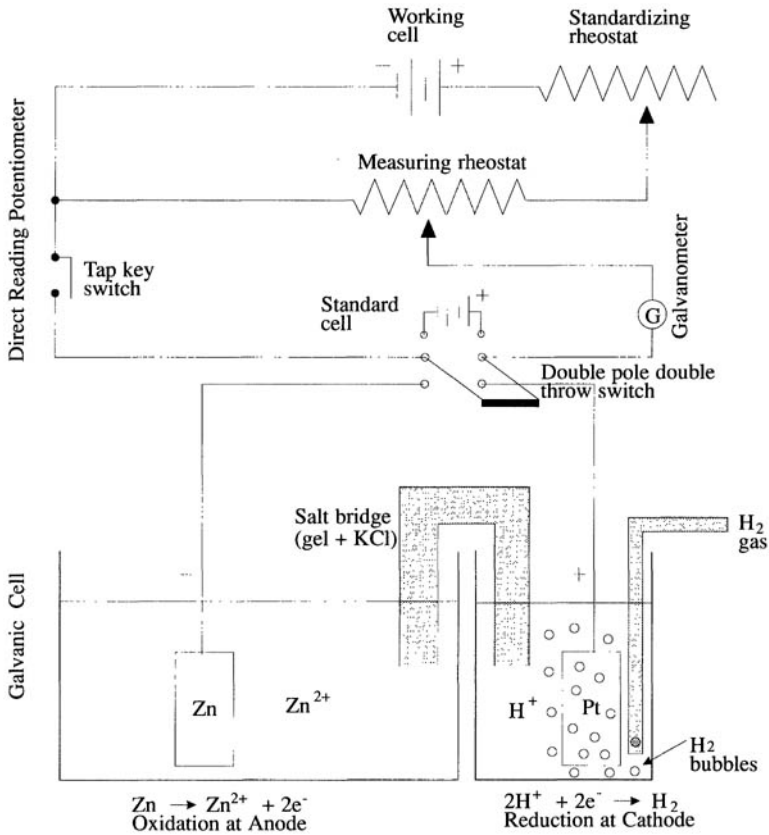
Working cell

Standardizing rheostat

Direct Reading Potentiometer

Measuring rheostat

Tap key switch

Standard cell

G

Galvanometer

Double pole double throw switch

Galvanic Cell

Salt bridge (gel + KCl)

$H_2$ gas

+

Zn

$Zn^{2+}$

$H^+$

Pt

$H_2$ bubbles

$Zn \rightarrow Zn^{2+} + 2e^-$
Oxidation at Anode

$2H^+ + 2e^- \rightarrow H_2$
Reduction at Cathode